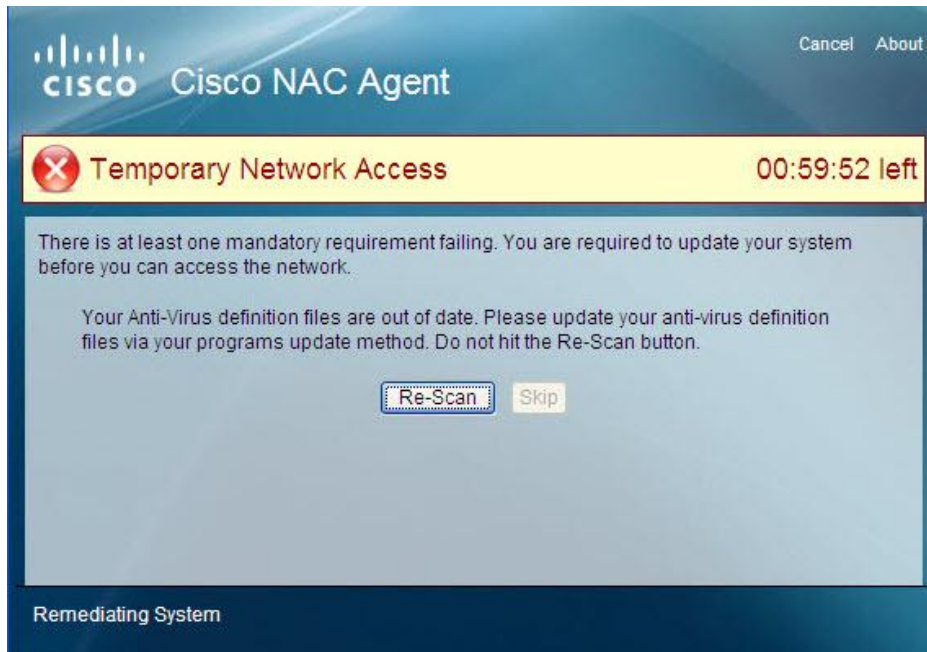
cisco Cisco NAC Agent

Cancel About

Temporary Network Access

00:59:52 left

There is at least one mandatory requirement failing. You are required to update your system before you can access the network.

Your Anti-Virus definition files are out of date. Please update your anti-virus definition files via your programs update method. Do not hit the Re-Scan button.

Re-Scan Skip

Remediating System